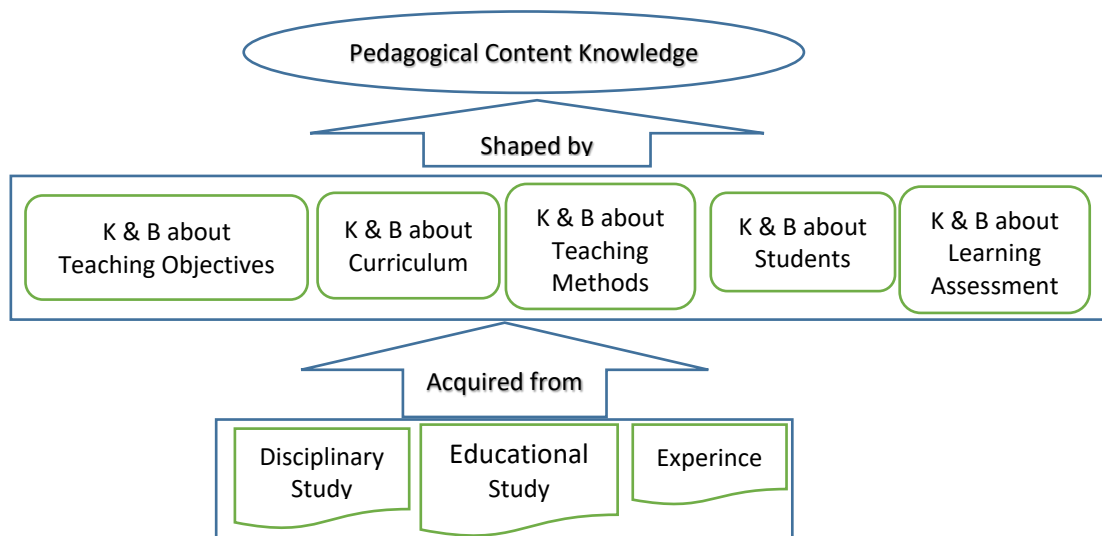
Pedagogical Content Knowledge

Shaped by

K & B about Teaching Objectives

K & B about Curriculum

K & B about Teaching Methods

K & B about Students

K & B about Learning Assessment

Acquired from

Disciplinary Study

Educational Study

Experince